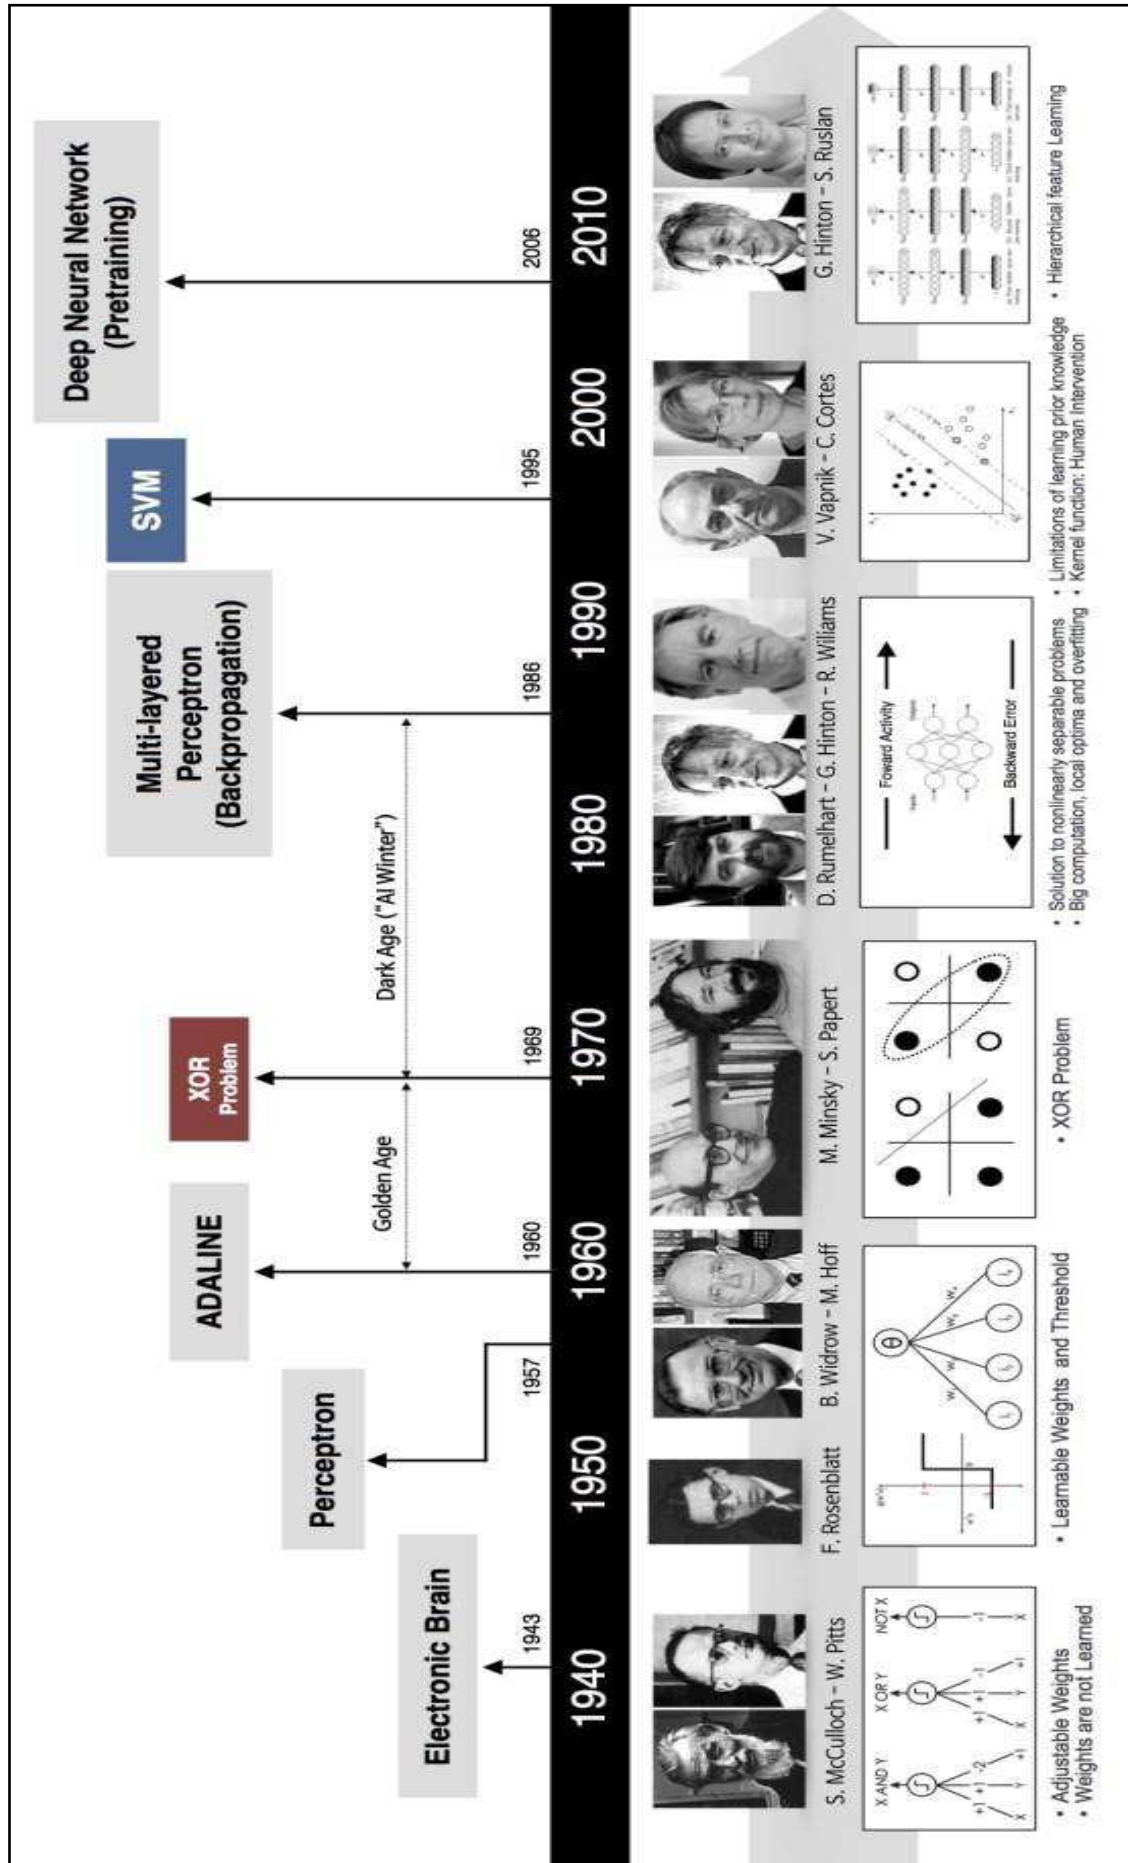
Electronic Brain

Perceptron

ADALINE

XOR Problem

Multi-layered Perceptron (Backpropagation)

SVM

Deep Neural Network (Pretraining)

Golden Age

Dark Age ("AI Winter")

1943

1957

1960

1969

1986

1995

2006

1940

1950

1960

1970

1980

1990

2000

2010

S. McCulloch - W. Pitts

X AND Y

X OR Y

NOT X

• Adjustable Weights
• Weights are not Learned

F. Rosenblatt

B. Widrow - M. Hoff

• Learnable Weights and Threshold

M. Minsky - S. Papert

• XOR Problem

D. Rumelhart - G. Hinton - R. Wiliams

Foward Activity

Backward Error

• Solution to nonlinearly separable problems
• Big computation, local optima and overfitting

V. Vapnik - C. Cortes

• Limitations of learning prior knowledge
• Kernel function: Human Intervention

G. Hinton - S. Ruslan

• Hierarchical feature Learning